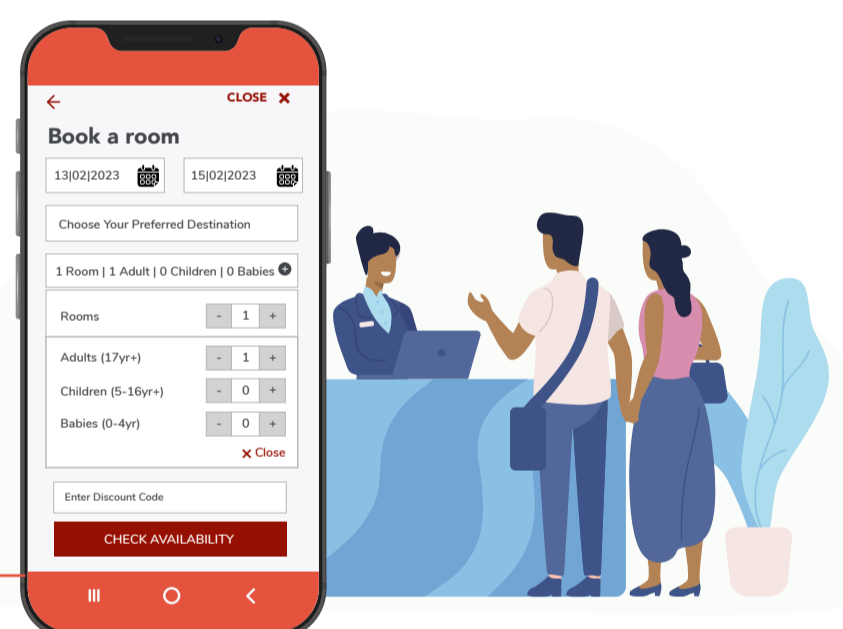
CLOSE ✕

Book a room

13|02|2023

15|02|2023

Choose Your Preferred Destination

1 Room | 1 Adult | 0 Children | 0 Babies

Rooms - 1 +

Adults (17yr+) - 1 +

Children (5-16yr+) - 0 +

Babies (0-4yr) - 0 +

✕ Close

Enter Discount Code

CHECK AVAILABILITY